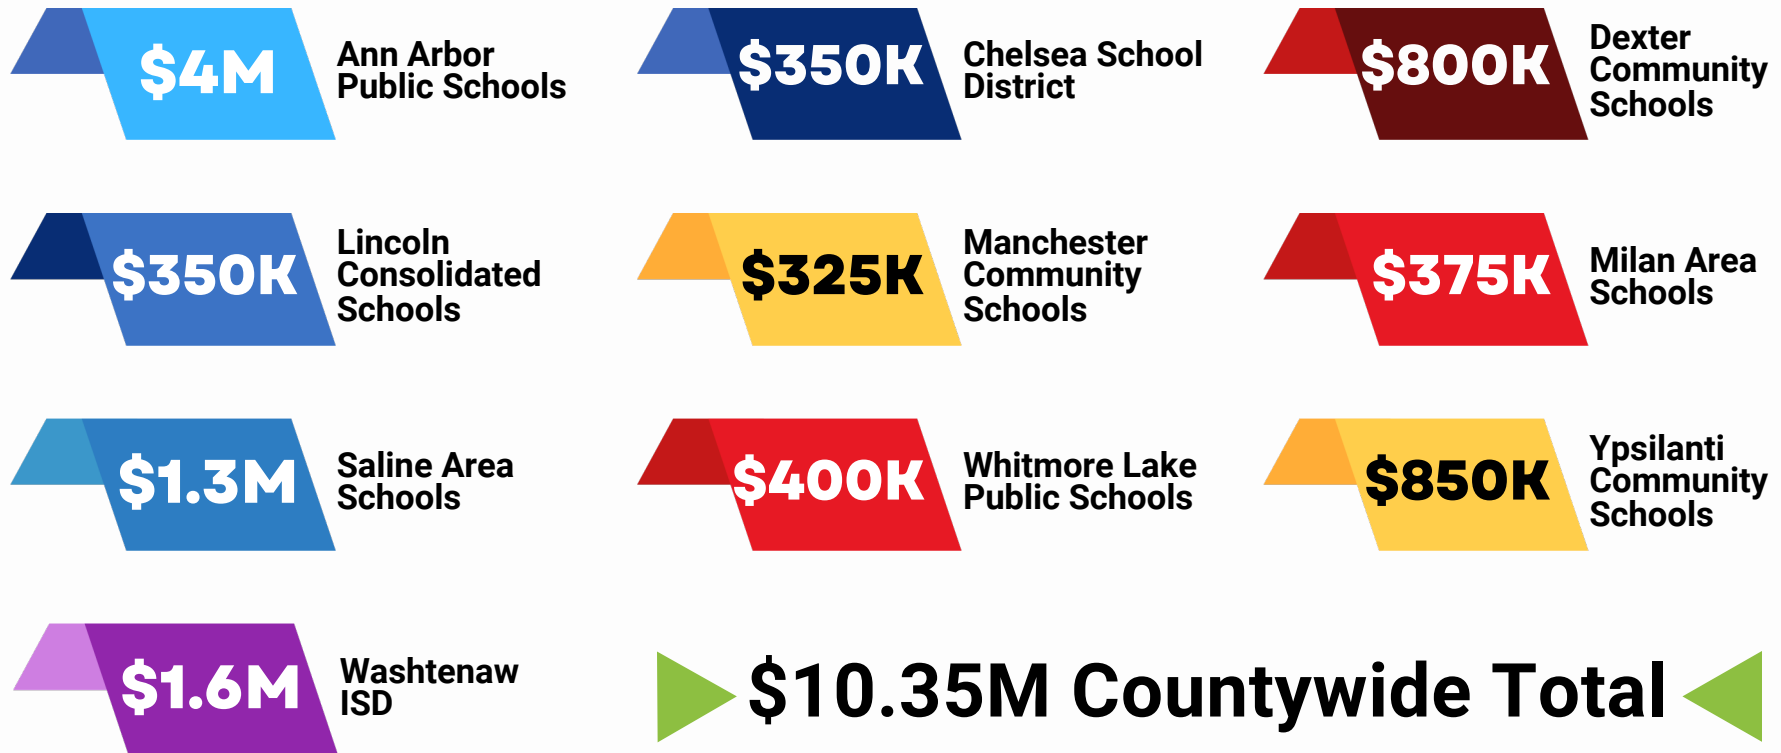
$4M Ann Arbor Public Schools

$350K Chelsea School District

$800K Dexter Community Schools

$350K Lincoln Consolidated Schools

$325K Manchester Community Schools

$375K Milan Area Schools

$1.3M Saline Area Schools

$400K Whitmore Lake Public Schools

$850K Ypsilanti Community Schools

$1.6M Washtenaw ISD

$10.35M Countywide Total